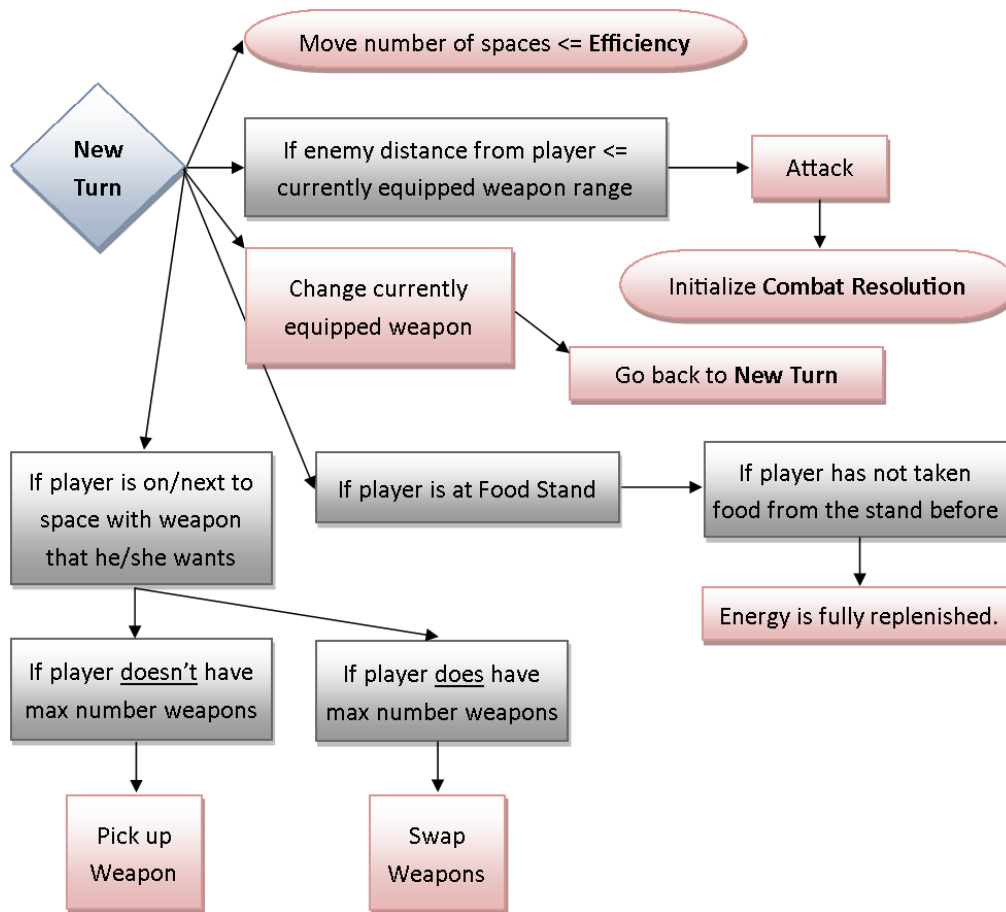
New Turn

Move number of spaces <= Efficiency

If enemy distance from player <= currently equipped weapon range

Attack

Initialize Combat Resolution

Change currently equipped weapon

Go back to New Turn

If player is on/next to space with weapon that he/she wants

If player is at Food Stand

If player has not taken food from the stand before

Energy is fully replenished.

If player doesn't have max number weapons

If player does have max number weapons

Pick up Weapon

Swap Weapons